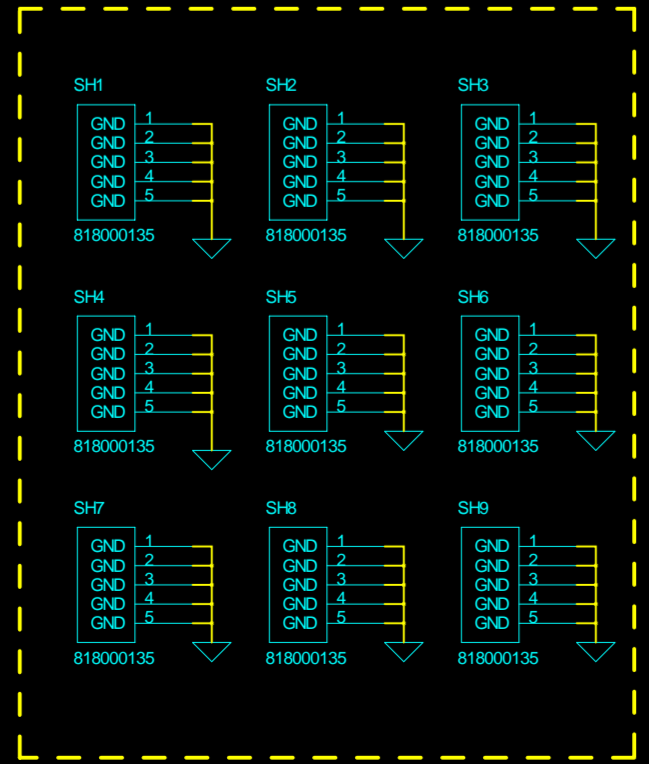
SH1
GND 1
GND 2
GND 3
GND 4
GND 5
818000135

SH2
GND 1
GND 2
GND 3
GND 4
GND 5
818000135

SH3
GND 1
GND 2
GND 3
GND 4
GND 5
818000135

SH4
GND 1
GND 2
GND 3
GND 4
GND 5
818000135

SH5
GND 1
GND 2
GND 3
GND 4
GND 5
818000135

SH6
GND 1
GND 2
GND 3
GND 4
GND 5
818000135

SH7
GND 1
GND 2
GND 3
GND 4
GND 5
818000135

SH8
GND 1
GND 2
GND 3
GND 4
GND 5
818000135

SH9
GND 1
GND 2
GND 3
GND 4
GND 5
818000135